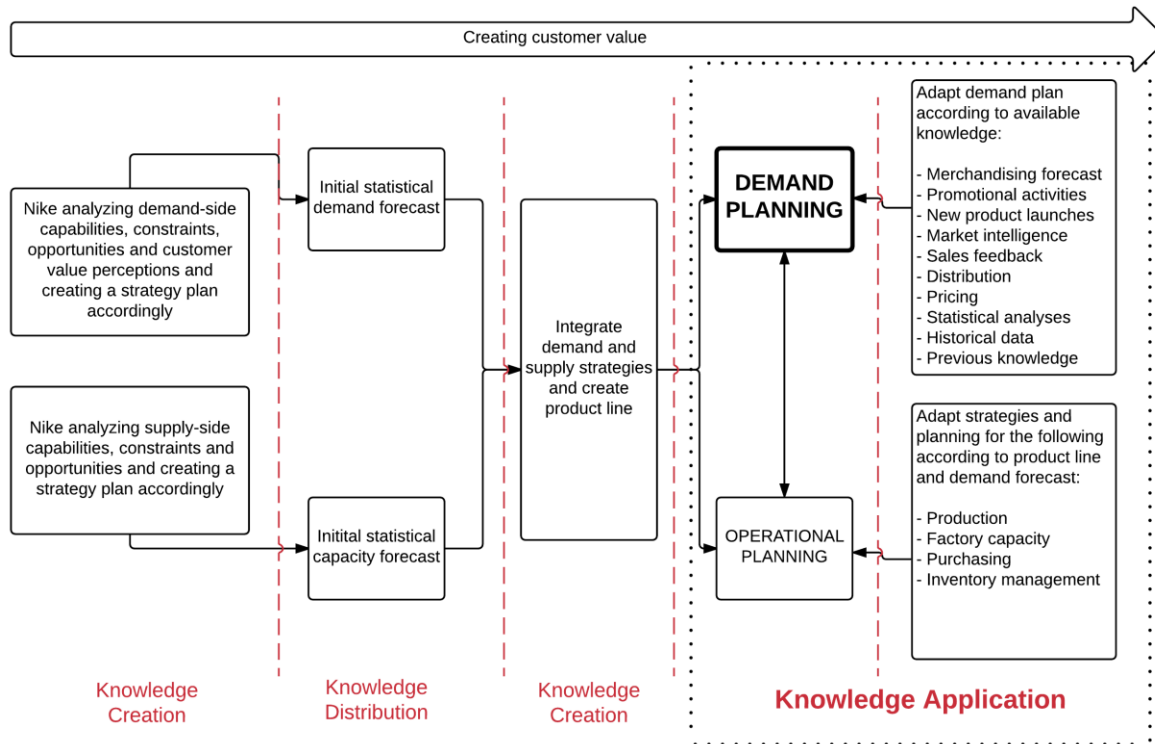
Creating customer value

Nike analyzing demand-side capabilities, constraints, opportunities and customer value perceptions and creating a strategy plan accordingly

Nike analyzing supply-side capabilities, constraints and opportunities and creating a strategy plan accordingly

Initial statistical demand forecast

Initital statistical capacity forecast

Integrate demand and supply strategies and create product line

DEMAND PLANNING

OPERATIONAL PLANNING

Adapt demand plan according to available knowledge:

- Merchandising forecast
- Promotional activities
- New product launches
- Market intelligence
- Sales feedback
- Distribution
- Pricing
- Statistical analyses
- Historical data
- Previous knowledge

Adapt strategies and planning for the following according to product line and demand forecast:

- Production
- Factory capacity
- Purchasing
- Inventory management

Knowledge Creation

Knowledge Distribution

Knowledge Creation

Knowledge Application